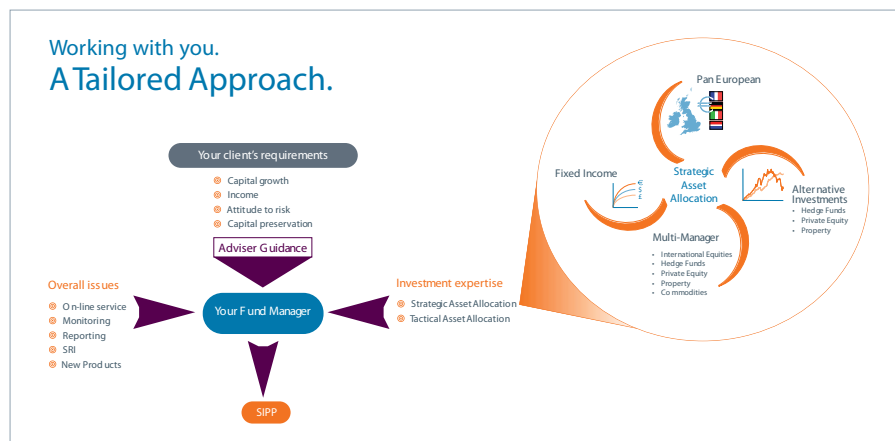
Working with you.
A Tailored Approach.

Your client's requirements
Capital growth
Income
Attitude to risk
Capital preservation

Adviser Guidance

Overall issues
On-line service
Monitoring
Reporting
SRI
New Products

Your Fund Manager

Investment expertise
Strategic Asset Allocation
Tactical Asset Allocation

SIPP

Pan European

Fixed Income

€
$
£

Strategic Asset Allocation

Alternative Investments
• Hedge Funds
• Private Equity
• Property

Multi-Manager
• International Equities
• Hedge Funds
• Private Equity
• Property
• Commodities